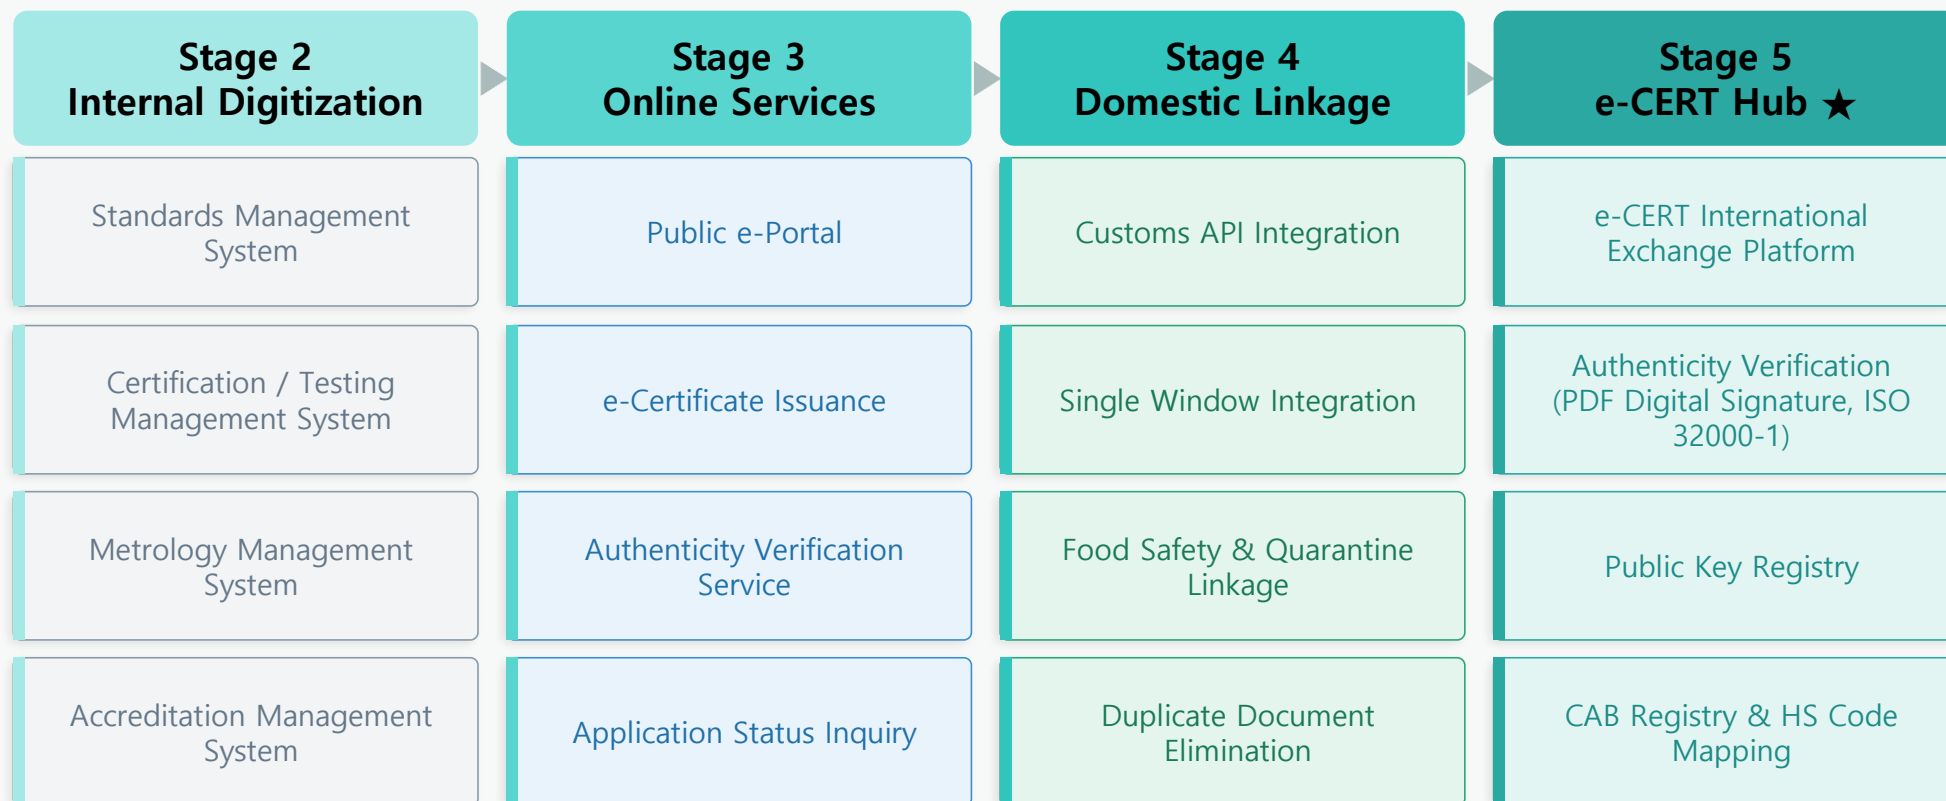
| Stage 2 Internal Digitization | Stage 3 Online Services | Stage 4 Domestic Linkage | Stage 5 e-CERT Hub ★ |
|---|---|---|---|
| Standards Management System | Public e-Portal | Customs API Integration | e-CERT International Exchange Platform |
| Certification / Testing Management System | e-Certificate Issuance | Single Window Integration | Authenticity Verification (PDF Digital Signature, ISO 32000-1) |
| Metrology Management System | Authenticity Verification Service | Food Safety & Quarantine Linkage | Public Key Registry |
| Accreditation Management System | Application Status Inquiry | Duplicate Document Elimination | CAB Registry & HS Code Mapping |